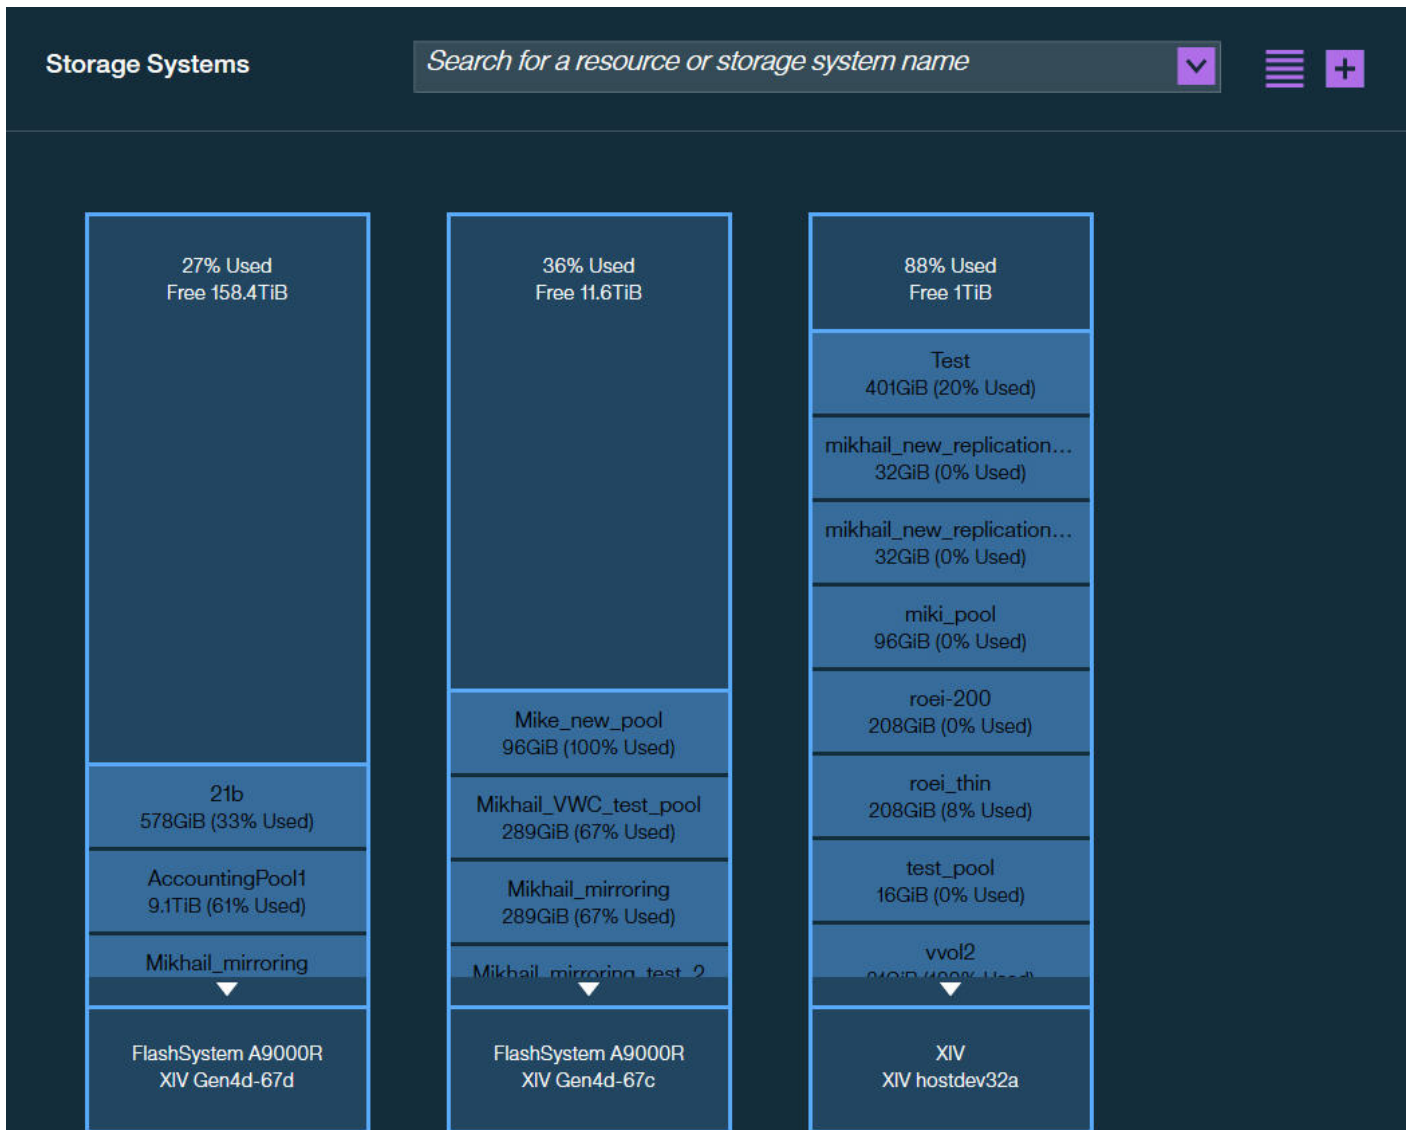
Storage Systems

Search for a resource or storage system name

27% Used
Free 158.4TiB

21b
578GiB (33% Used)

AccountingPool1
9.1TiB (61% Used)

Mikhail_mirroring

FlashSystem A9000R
XIV Gen4d-67d

36% Used
Free 11.6TiB

Mike_new_pool
96GiB (100% Used)

Mikhail_VWC_test_pool
289GiB (67% Used)

Mikhail_mirroring
289GiB (67% Used)

Mikhail_mirroring_test_2

FlashSystem A9000R
XIV Gen4d-67c

88% Used
Free 1TiB

Test
401GiB (20% Used)

mikhail_new_replication...
32GiB (0% Used)

mikhail_new_replication...
32GiB (0% Used)

miki_pool
96GiB (0% Used)

roei-200
208GiB (0% Used)

roei_thin
208GiB (8% Used)

test_pool
16GiB (0% Used)

vvol2
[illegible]

XIV
XIV hostdev32a